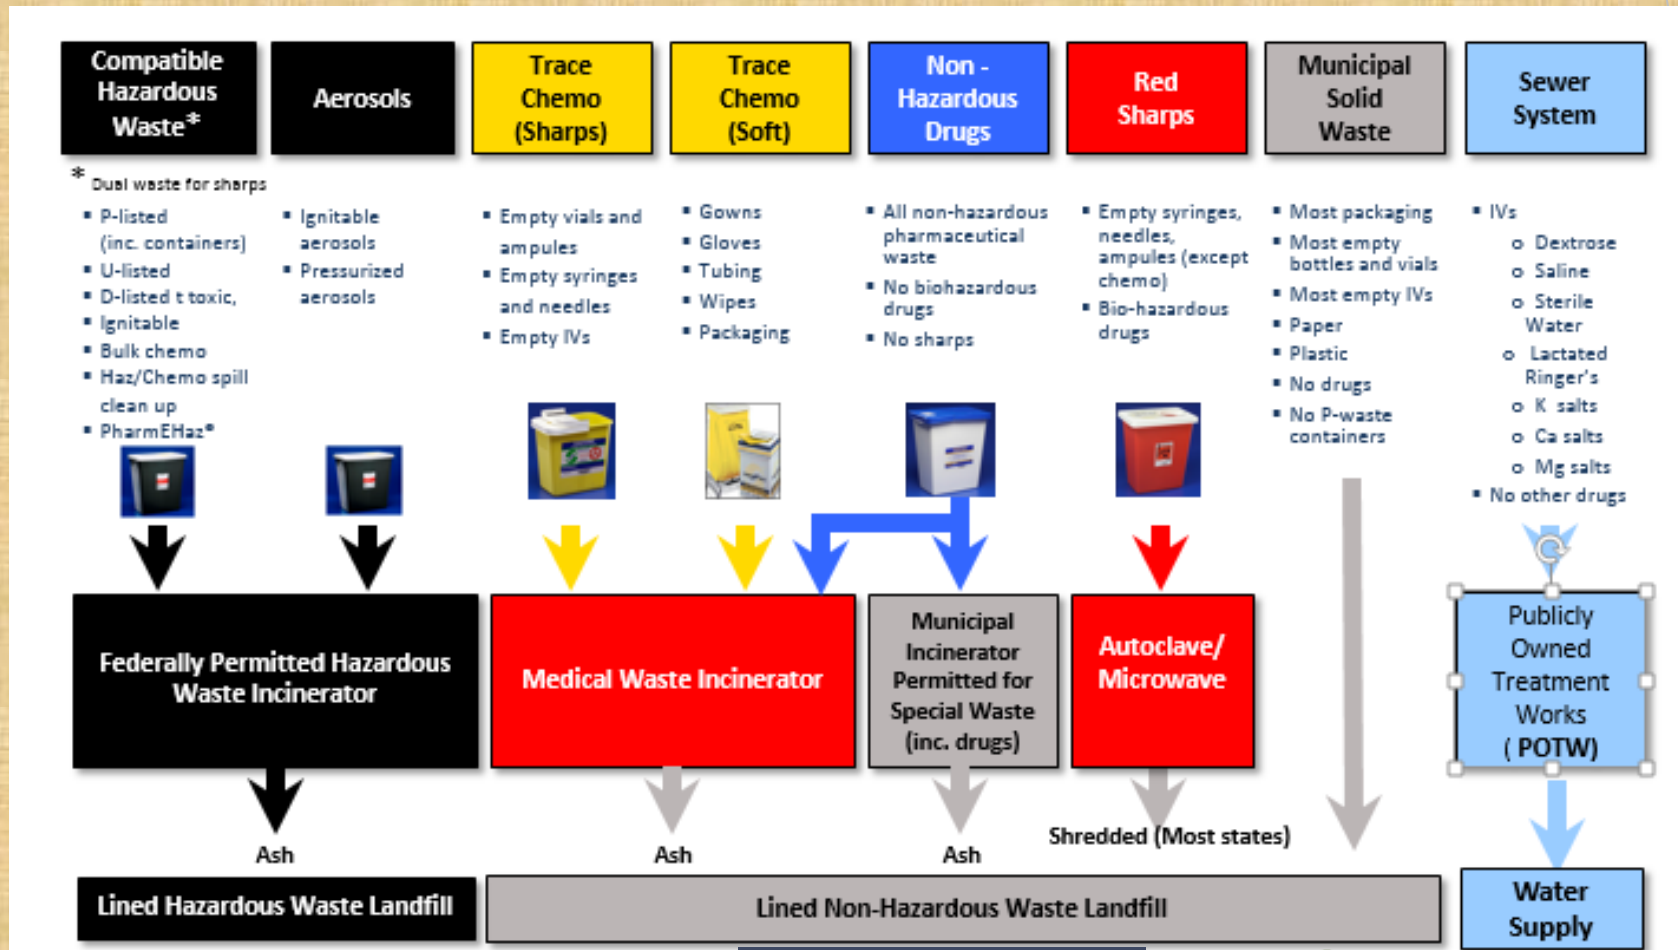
Compatible Hazardous Waste*

Aerosols

Trace Chemo (Sharps)

Trace Chemo (Soft)

Non - Hazardous Drugs

Red Sharps

Municipal Solid Waste

Sewer System

* Dual waste for sharps

- P-listed (inc. containers)
- U-listed
- D-listed t toxic,
- Ignitable
- Bulk chemo
- Haz/Chemo spill clean up
- PharmEHaz®

- Ignitable aerosols
- Pressurized aerosols

- Empty vials and ampules
- Empty syringes and needles
- Empty IVs

- Gowns
- Gloves
- Tubing
- Wipes
- Packaging

- All non-hazardous pharmaceutical waste
- No biohazardous drugs
- No sharps

- Empty syringes, needles, ampules (except chemo)
- Bio-hazardous drugs

- Most packaging
- Most empty bottles and vials
- Most empty IVs
- Paper
- Plastic
- No drugs
- No P-waste containers

- IVs
  - Dextrose
  - Saline
  - Sterile Water
  - Lactated Ringer's
  - K salts
  - Ca salts
  - Mg salts
- No other drugs

Federally Permitted Hazardous Waste Incinerator

Medical Waste Incinerator

Municipal Incinerator Permitted for Special Waste (inc. drugs)

Autoclave/ Microwave

Publicly Owned Treatment Works ( POTW)

Ash

Ash

Ash

Shredded (Most states)

Lined Hazardous Waste Landfill

Lined Non-Hazardous Waste Landfill

Water Supply